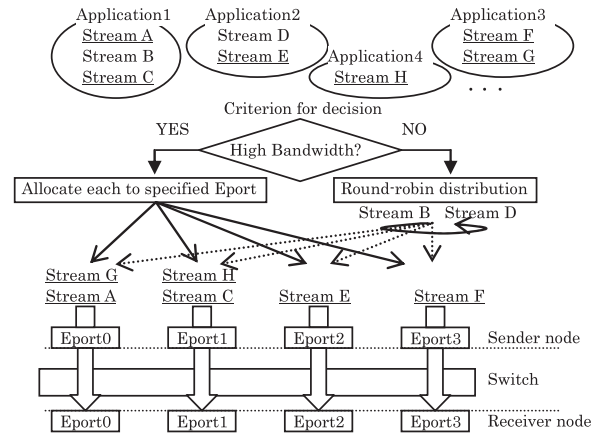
Application1
Stream A
Stream B
Stream C

Application2
Stream D
Stream E

Application4
Stream H

Application3
Stream F
Stream G

. . .

Criterion for decision

YES

High Bandwidth?

NO

Allocate each to specified Eport

Round-robin distribution

Stream B

Stream D

Stream G
Stream A

Stream H
Stream C

Stream E

Stream F

Eport0

Eport1

Eport2

Eport3

Sender node

Switch

Eport0

Eport1

Eport2

Eport3

Receiver node